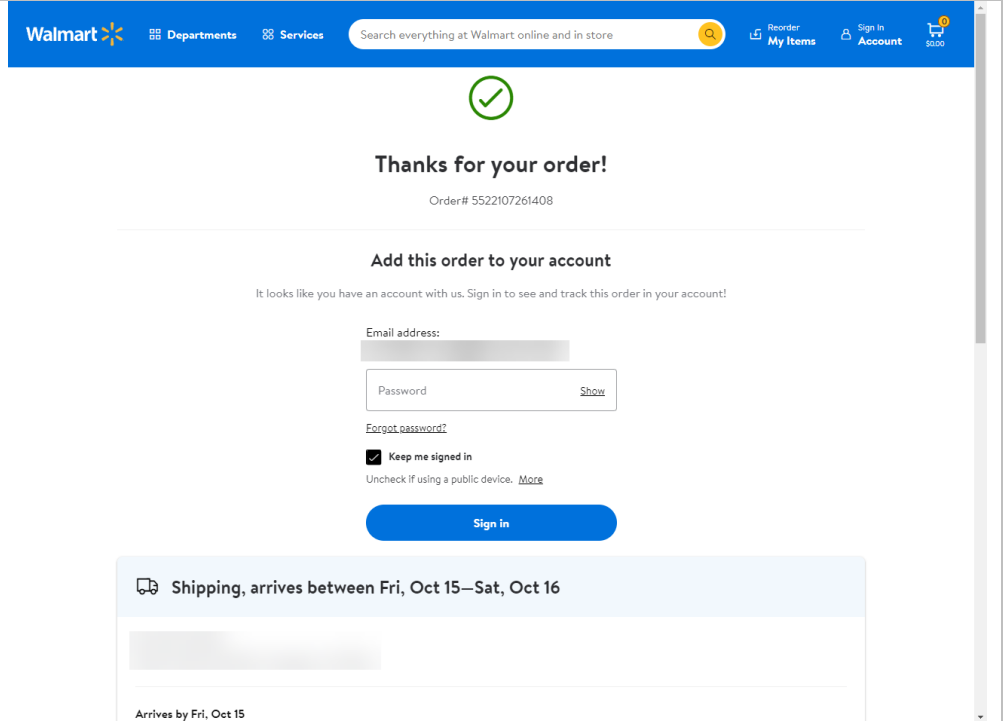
Walmart

Departments

Services

Search everything at Walmart online and in store

Reorder
My Items

Sign In
Account

0
$0.00

Thanks for your order!

Order# 5522107261408

Add this order to your account

It looks like you have an account with us. Sign in to see and track this order in your account!

Email address:

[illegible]

Password

Show

Forgot password?

Keep me signed in

Uncheck if using a public device. More

Sign in

Shipping, arrives between Fri, Oct 15—Sat, Oct 16

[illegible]

Arrives by Fri, Oct 15